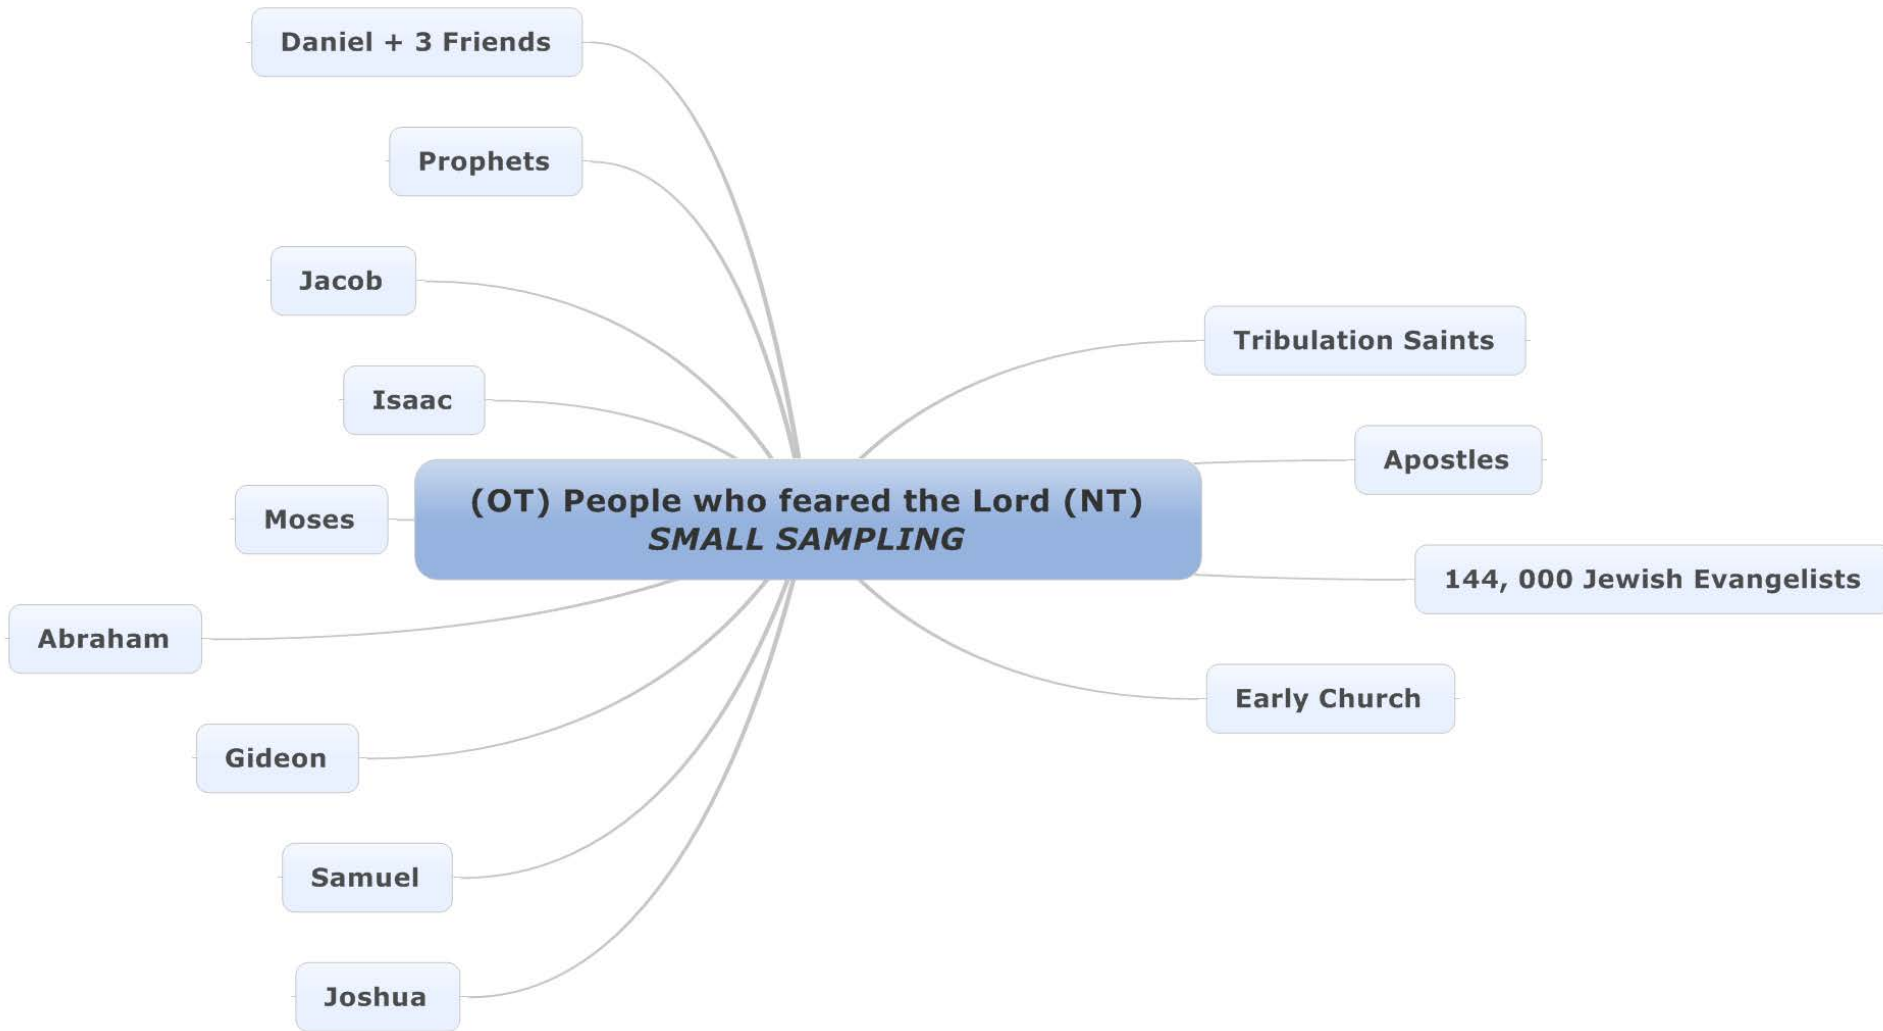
(OT) People who feared the Lord (NT)
*SMALL SAMPLING*

Daniel + 3 Friends

Prophets

Jacob

Isaac

Moses

Abraham

Gideon

Samuel

Joshua

Tribulation Saints

Apostles

144, 000 Jewish Evangelists

Early Church